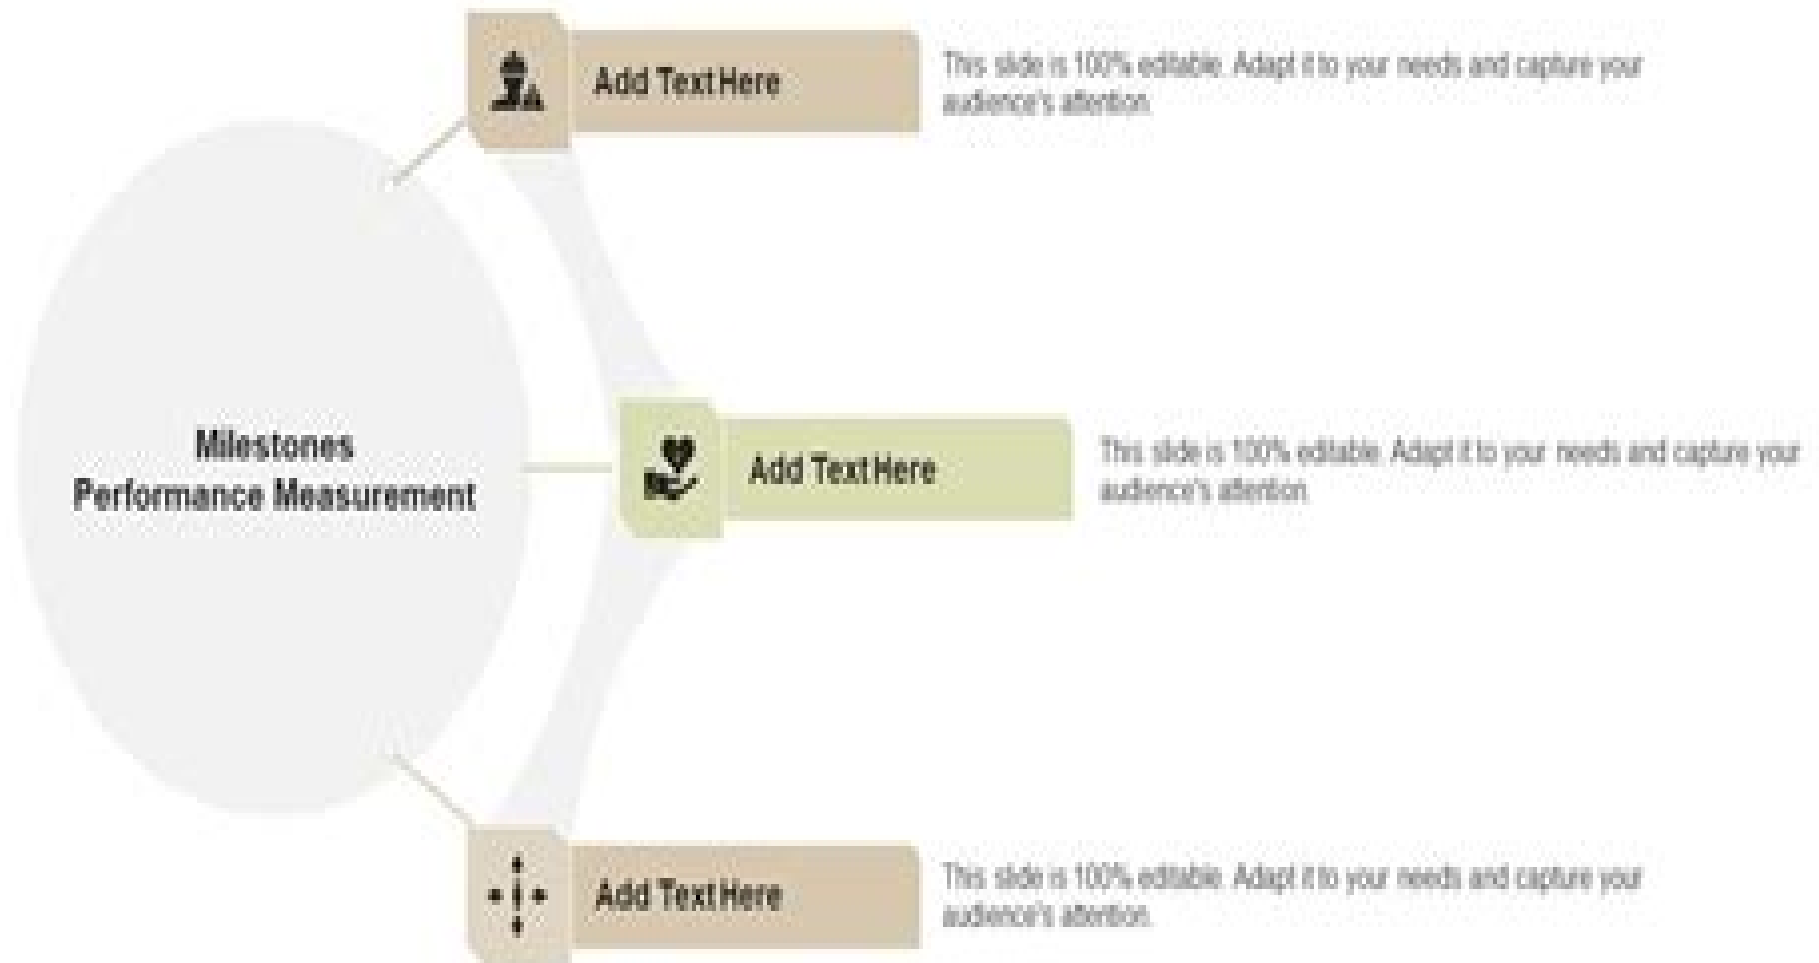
Add Text Here

This slide is 100% editable. Adapt it to your needs and capture your audience's attention.

Milestones Performance Measurement

Add Text Here

This slide is 100% editable. Adapt it to your needs and capture your audience's attention.

Add Text Here

This slide is 100% editable. Adapt it to your needs and capture your audience's attention.